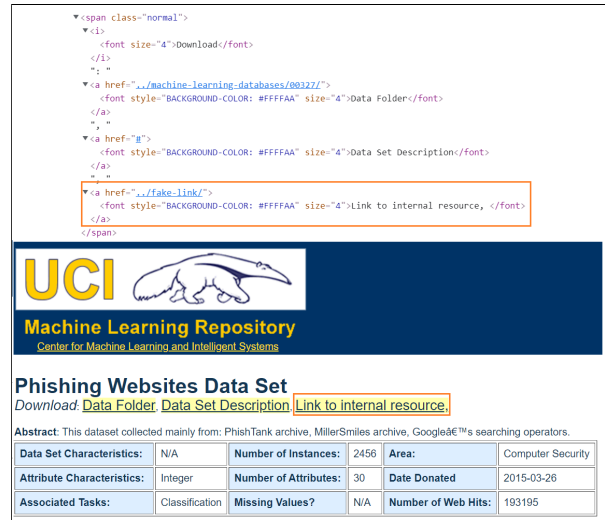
▼<span class="normal">
▼<i>
<font size="4">Download</font>
</i>
": "
▼<a href="../machine-learning-databases/00327/">
<font style="BACKGROUND-COLOR: #FFFFAA" size="4">Data Folder</font>
</a>
", "
▼<a href="#">
<font style="BACKGROUND-COLOR: #FFFFAA" size="4">Data Set Description</font>
</a>
", "
▼<a href="../fake-link/">
<font style="BACKGROUND-COLOR: #FFFFAA" size="4">Link to internal resource, </font>
</a>
</span>

UCI

Machine Learning Repository
Center for Machine Learning and Intelligent Systems

Phishing Websites Data Set
Download: Data Folder, Data Set Description, Link to internal resource,

Abstract: This dataset collected mainly from: PhishTank archive, MillerSmiles archive, Googleâ€™s searching operators.

| Data Set Characteristics: | N/A | Number of Instances: | 2456 | Area: | Computer Security |
|---|---|---|---|---|---|
| Attribute Characteristics: | Integer | Number of Attributes: | 30 | Date Donated | 2015-03-26 |
| Associated Tasks: | Classification | Missing Values? | N/A | Number of Web Hits: | 193195 |